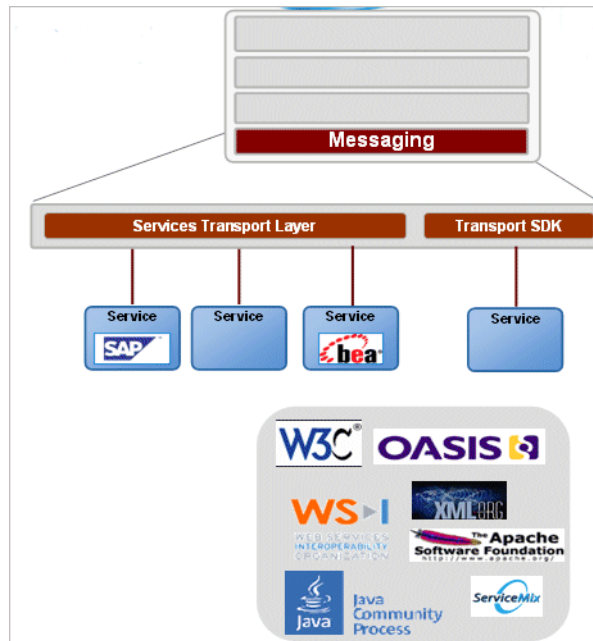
Messaging

Services Transport Layer

Transport SDK

Service

SAP

Service

Service

bea

Service

W3C®

OASIS

WS-I

WEB SERVICES INTEROPERABILITY ORGANIZATION

XML.ORG

The Apache Software Foundation

http://www.apache.org/

Java

Java Community Process

ServiceMix